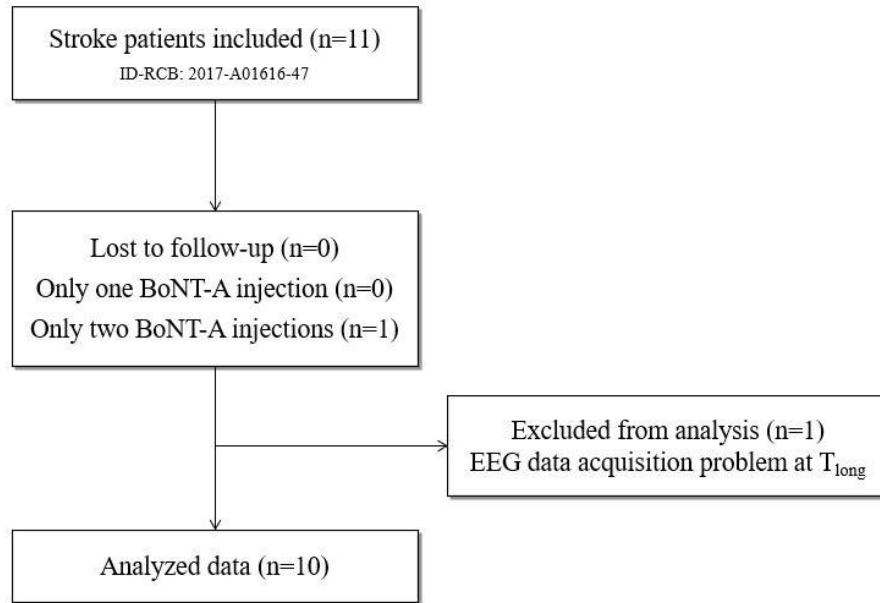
Stroke patients included (n=11)
ID-RCB: 2017-A01616-47

Lost to follow-up (n=0)
Only one BoNT-A injection (n=0)
Only two BoNT-A injections (n=1)

Excluded from analysis (n=1)
EEG data acquisition problem at $T_{long}$

Analyzed data (n=10)